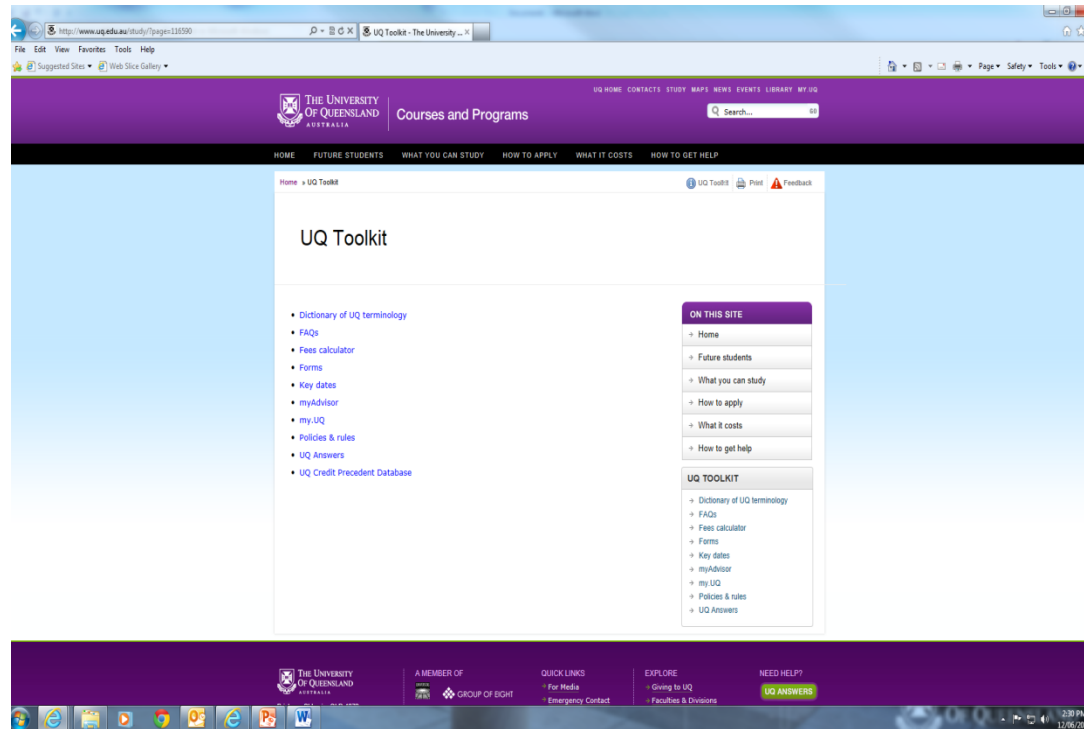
http://www.uq.edu.au/study/?page=116590

UQ Toolkit - The University ... ×

File Edit View Favorites Tools Help

Suggested Sites ▾ Web Slice Gallery ▾

Page ▾ Safety ▾ Tools ▾

THE UNIVERSITY OF QUEENSLAND AUSTRALIA

Courses and Programs

UQ HOME CONTACTS STUDY MAPS NEWS EVENTS LIBRARY MY.UQ

Search... GO

HOME FUTURE STUDENTS WHAT YOU CAN STUDY HOW TO APPLY WHAT IT COSTS HOW TO GET HELP

Home » UQ Toolkit

UQ Toolkit Print Feedback

UQ Toolkit

- Dictionary of UQ terminology
- FAQs
- Fees calculator
- Forms
- Key dates
- myAdvisor
- my.UQ
- Policies & rules
- UQ Answers
- UQ Credit Precedent Database

ON THIS SITE

Home
Future students
What you can study
How to apply
What it costs
How to get help

UQ TOOLKIT

Dictionary of UQ terminology
FAQs
Fees calculator
Forms
Key dates
myAdvisor
my.UQ
Policies & rules
UQ Answers

THE UNIVERSITY OF QUEENSLAND AUSTRALIA

A MEMBER OF

GROUP OF EIGHT

QUICK LINKS
For Media
Emergency Contact

EXPLORE
Giving to UQ
Faculties & Divisions

NEED HELP?
UQ ANSWERS

2:30 PM
12/06/20